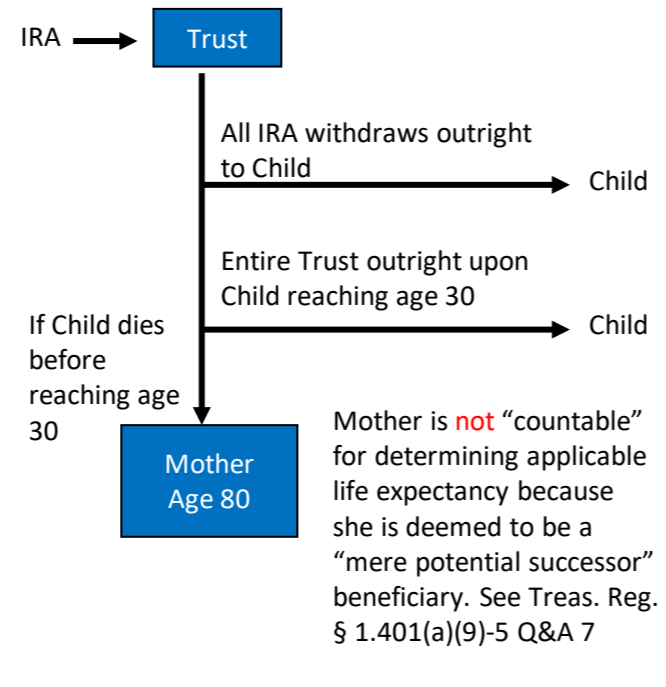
IRA

Trust

All IRA withdraws outright to Child

Child

Entire Trust outright upon Child reaching age 30

If Child dies before reaching age 30

Child

Mother Age 80

Mother is not “countable” for determining applicable life expectancy because she is deemed to be a “mere potential successor” beneficiary. See Treas. Reg. § 1.401(a)(9)-5 Q&A 7